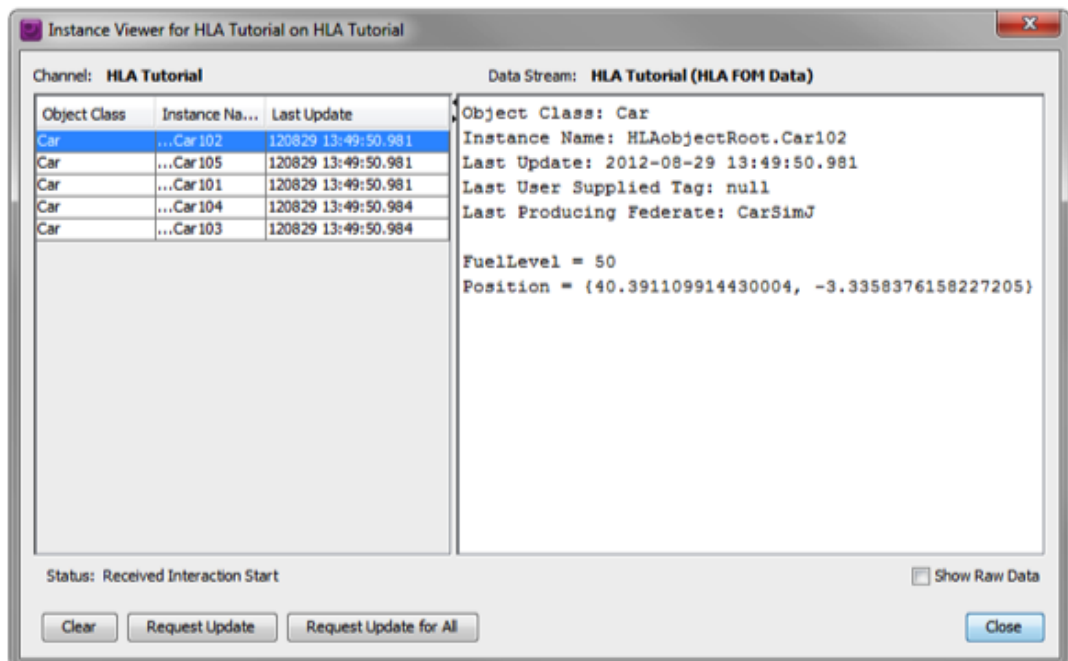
Instance Viewer for HLA Tutorial on HLA Tutorial

Channel: HLA Tutorial

Data Stream: HLA Tutorial (HLA FOM Data)

| Object Class | Instance Na... | Last Update |
|---|---|---|
| Car | ...Car102 | 120829 13:49:50.981 |
| Car | ...Car105 | 120829 13:49:50.981 |
| Car | ...Car101 | 120829 13:49:50.981 |
| Car | ...Car104 | 120829 13:49:50.984 |
| Car | ...Car103 | 120829 13:49:50.984 |

Object Class: Car
Instance Name: HLAobjectRoot.Car102
Last Update: 2012-08-29 13:49:50.981
Last User Supplied Tag: null
Last Producing Federate: CarSimJ

FuelLevel = 50
Position = (40.391109914430004, -3.3358376158227205)

Status: Received Interaction Start

Show Raw Data

Clear Request Update Request Update for All Close